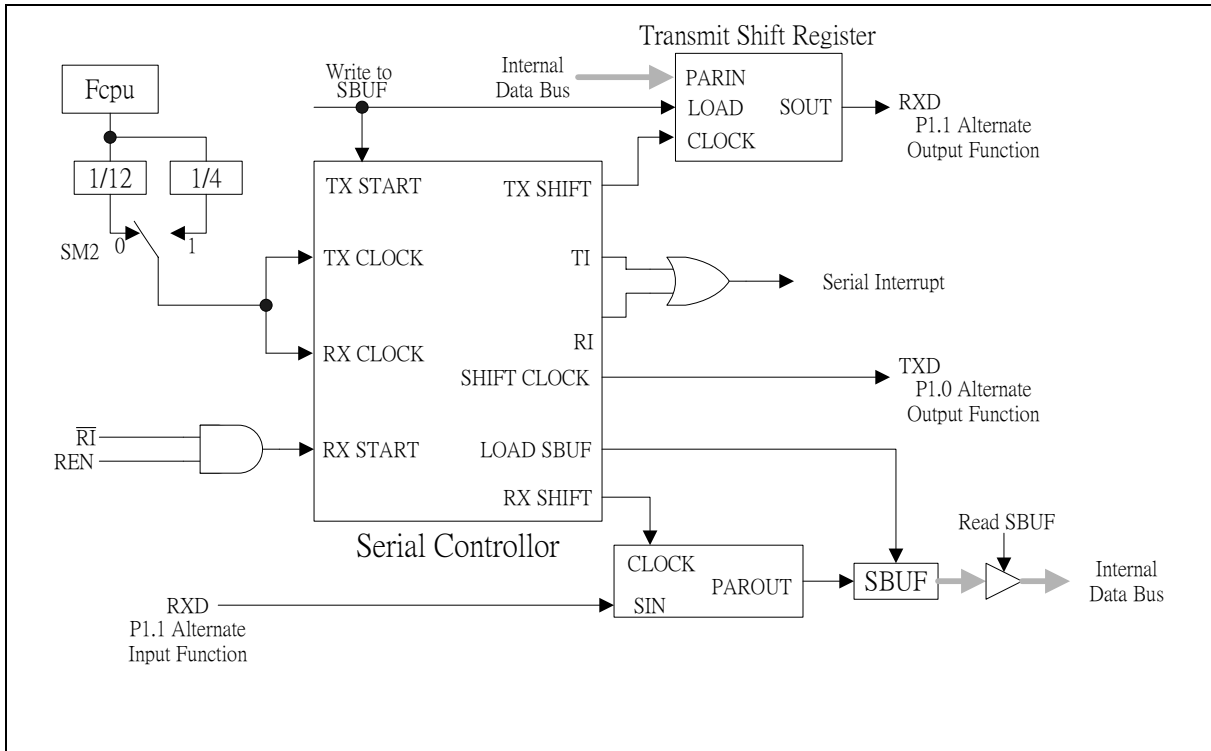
Transmit Shift Register

Fcpu

Write to SBUF

Internal Data Bus

PARIN

LOAD

SOUT

RXD

P1.1 Alternate Output Function

CLOCK

1/12

1/4

TX START

TX SHIFT

SM2

0

1

TX CLOCK

TI

Serial Interrupt

RX CLOCK

RI

SHIFT CLOCK

TXD

P1.0 Alternate Output Function

$\overline{RI}$

REN

RX START

LOAD SBUF

RX SHIFT

Read SBUF

Serial Controllor

CLOCK

PAROUT

SBUF

Internal Data Bus

RXD

P1.1 Alternate Input Function

SIN